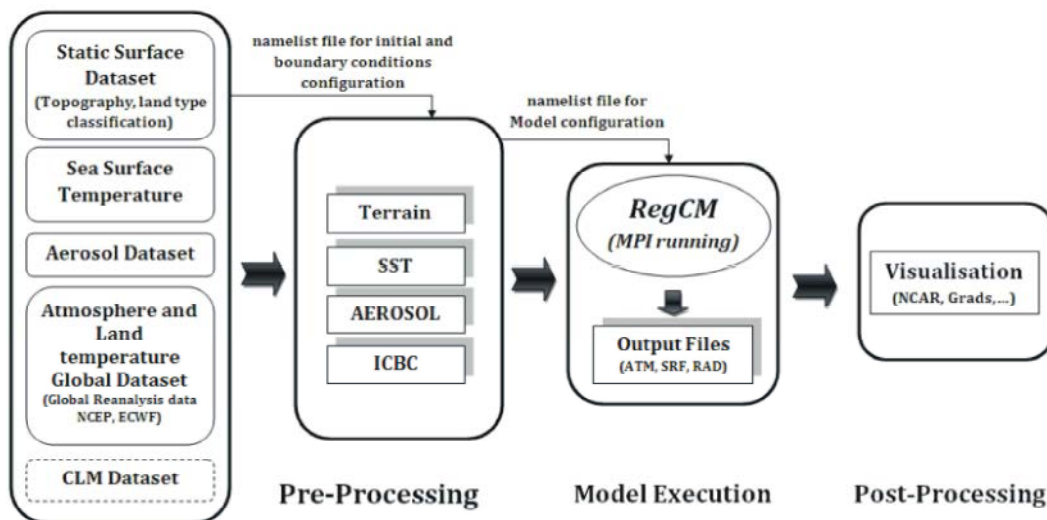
Static Surface Dataset (Topography, land type classification)

Sea Surface Temperature

Aerosol Dataset

Atmosphere and Land temperature Global Dataset (Global Reanalysis data NCEP, ECWF)

CLM Dataset

namelist file for initial and boundary conditions configuration

Terrain

SST

AEROSOL

ICBC

Pre-Processing

namelist file for Model configuration

RegCM (MPI running)

Output Files (ATM, SRF, RAD)

Model Execution

Visualisation (NCAR, Grads,...)

Post-Processing